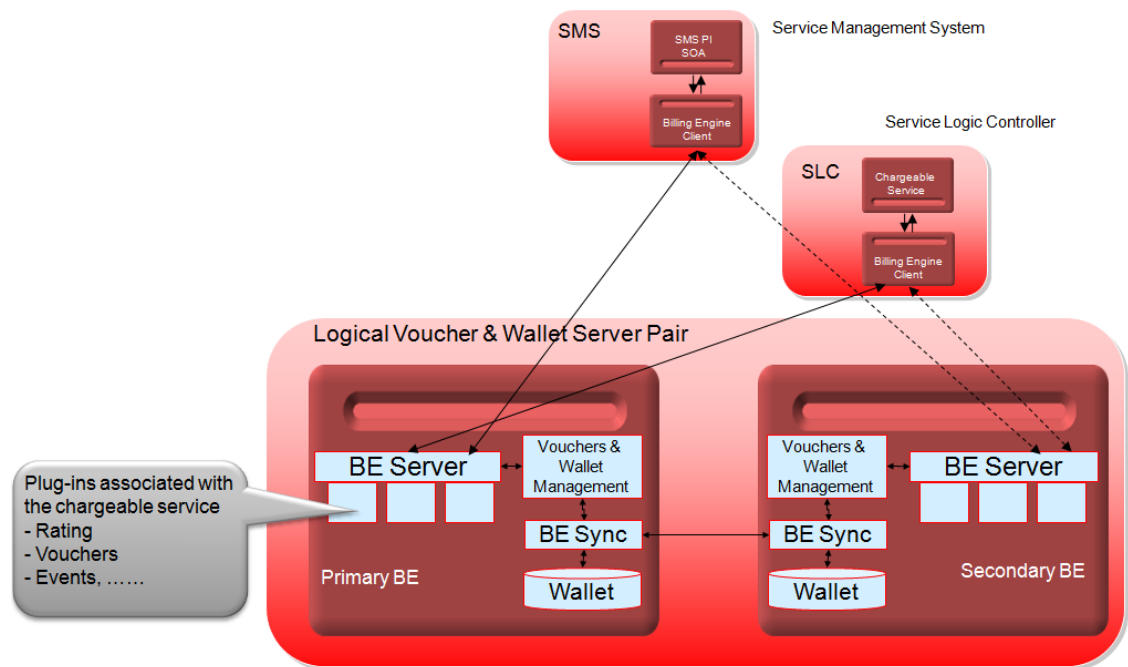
SMS

SMS PI
SOA

Billing Engine
Client

Service Management System

Service Logic Controller

SLC

Chargeable
Service

Billing Engine
Client

Logical Voucher & Wallet Server Pair

Plug-ins associated with the chargeable service
- Rating
- Vouchers
- Events, ……

BE Server

Vouchers & Wallet Management

BE Sync

Wallet

Primary BE

Vouchers & Wallet Management

BE Server

BE Sync

Wallet

Secondary BE